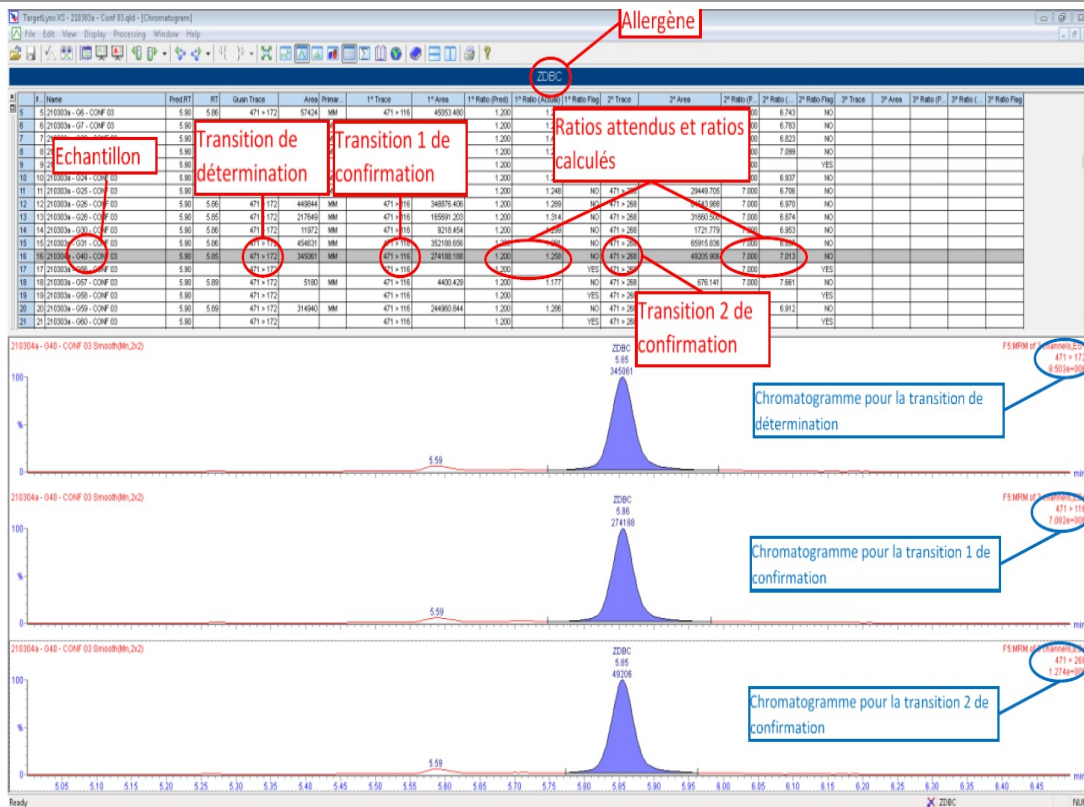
TargetLynx XS - 210303a - Conf 03.qld - [Chromatogram]
File Edit View Display Processing Window Help

Allergène

ZDBC

| # | Name | Pred.RT | RT | Quan Trace | Area | Primar... | 1° Trace | 1° Area | 1° Ratio (Pred) | 1° Ratio (Actual) | 1° Ratio Flag | 2° Trace | 2° Area | 2° Ratio (P... | 2° Ratio (... | 2° Ratio Flag | 3° Trace | 3° Area | 3° Ratio (P... | 3° Ratio (... | 3° Ratio Flag |
|---|---|---|---|---|---|---|---|---|---|---|---|---|---|---|---|---|---|---|---|---|---|
| 5 | 210303a - G6 - CONF 03 | 5.90 | 5.86 | 471 > 172 | 57424 | MM | 471 > 116 | 45053.480 | 1.200 | 1.2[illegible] | | | | 7.000 | 6.743 | NO | | | | | |
| 6 | 210303a - G7 - CONF 03 | 5.90 | | | | | | | 1.200 | 1.2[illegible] | | | | 7.000 | 6.783 | NO | | | | | |
| 7 | 210303a - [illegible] | 5.90 | | | | | | | 1.200 | 1.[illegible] | | | | 7.000 | 6.823 | NO | | | | | |
| 8 | 210303a - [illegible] | 5.90 | | | | | | | 1.200 | 1.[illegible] | | | | 7.000 | 7.099 | NO | | | | | |
| 9 | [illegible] | 5.90 | | | | | | | 1.200 | | | | | | | YES | | | | | |
| 10 | 210303a - G24 - CONF 03 | 5.90 | | | | | | | 1.200 | 1.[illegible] | | | | 7.000 | 6.937 | NO | | | | | |
| 11 | 210303a - G25 - CONF 03 | 5.90 | | | | | | | 1.200 | 1.246 | NO | 471 > 268 | 29449.705 | 7.000 | 6.706 | NO | | | | | |
| 12 | 210303a - G26 - CONF 03 | 5.90 | 5.86 | 471 > 172 | 449844 | MM | 471 > 116 | 348876.406 | 1.200 | 1.289 | NO | 471 > 268 | 64543.968 | 7.000 | 6.970 | NO | | | | | |
| 13 | 210303a - G28 - CONF 03 | 5.90 | 5.85 | 471 > 172 | 217649 | MM | 471 > 116 | 165691.203 | 1.200 | 1.314 | NO | 471 > 268 | 31660.500 | 7.000 | 6.874 | NO | | | | | |
| 14 | 210303a - G30 - CONF 03 | 5.90 | 5.86 | 471 > 172 | 11972 | MM | 471 > 116 | 9218.454 | 1.200 | 1.299 | NO | 471 > 268 | 1721.779 | 7.000 | 6.953 | NO | | | | | |
| 15 | 210303a - G31 - CONF 03 | 5.90 | 5.86 | 471 > 172 | 454631 | MM | 471 > 116 | 352188.656 | 1.200 | 1.291 | NO | 471 > 268 | 65915.836 | 7.000 | 6.897 | NO | | | | | |
| 16 | 210304a - G40 - CONF 03 | 5.90 | 5.85 | 471 > 172 | 345061 | MM | 471 > 116 | 274188.188 | 1.200 | 1.258 | NO | 471 > 268 | 49205.906 | 7.000 | 7.013 | NO | | | | | |
| 17 | 210304a - G56 - CONF 03 | 5.90 | | 471 > 172 | | | 471 > 116 | | 1.200 | | YES | 471 > 268 | | 7.000 | | YES | | | | | |
| 18 | 210304a - G57 - CONF 03 | 5.90 | 5.89 | 471 > 172 | 5180 | MM | 471 > 116 | 4400.429 | 1.200 | 1.177 | NO | 471 > 268 | 676.141 | 7.000 | 7.661 | NO | | | | | |
| 19 | 210304a - G58 - CONF 03 | 5.90 | | 471 > 172 | | | 471 > 116 | | 1.200 | | YES | 471 > 268 | | | | YES | | | | | |
| 20 | 210304a - G59 - CONF 03 | 5.90 | 5.89 | 471 > 172 | 314940 | MM | 471 > 116 | 244960.844 | 1.200 | 1.286 | NO | 471 > 268 | | | 6.912 | NO | | | | | |
| 21 | 210304a - G60 - CONF 03 | 5.90 | | 471 > 172 | | | 471 > 116 | | 1.200 | | YES | 471 > 268 | | | | YES | | | | | |

Echantillon

Transition de détermination

Transition 1 de confirmation

Ratios attendus et ratios calculés

Transition 2 de confirmation

210304a - G40 - CONF 03 Smooth(Mn,2x2)
ZDBC
5.85
345061
5.59
F5 MRM of 3 channels,ES
471 > 172
8.503e+006
Chromatogramme pour la transition de détermination

210304a - G40 - CONF 03 Smooth(Mn,2x2)
ZDBC
5.86
274188
5.59
F5 MRM of 3 channels,ES
471 > 116
7.082e+006
Chromatogramme pour la transition 1 de confirmation

210304a - G40 - CONF 03 Smooth(Mn,2x2)
ZDBC
5.85
49206
5.59
F5 MRM of 3 channels,ES
471 > 268
1.274e+006
Chromatogramme pour la transition 2 de confirmation

100
%
0
5.05 5.10 5.15 5.20 5.25 5.30 5.35 5.40 5.45 5.50 5.55 5.60 5.65 5.70 5.75 5.80 5.85 5.90 5.95 6.00 6.05 6.10 6.15 6.20 6.25 6.30 6.35 6.40 6.45
min

Ready
ZDBC
NU